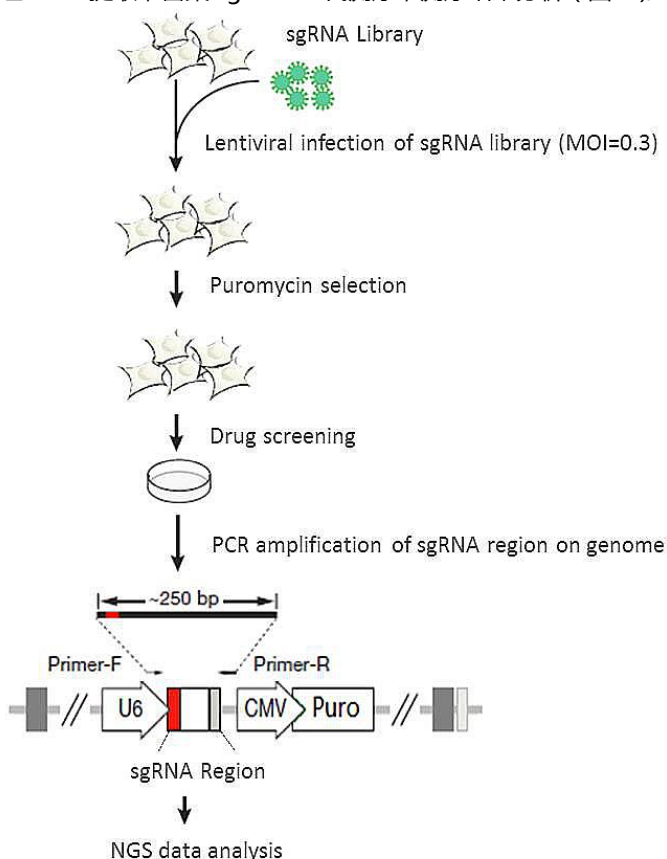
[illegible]

sgRNA Library

Lentiviral infection of sgRNA library (MOI=0.3)

Puromycin selection

Drug screening

PCR amplification of sgRNA region on genome

~250 bp

Primer-F

Primer-R

U6

CMV

Puro

sgRNA Region

NGS data analysis